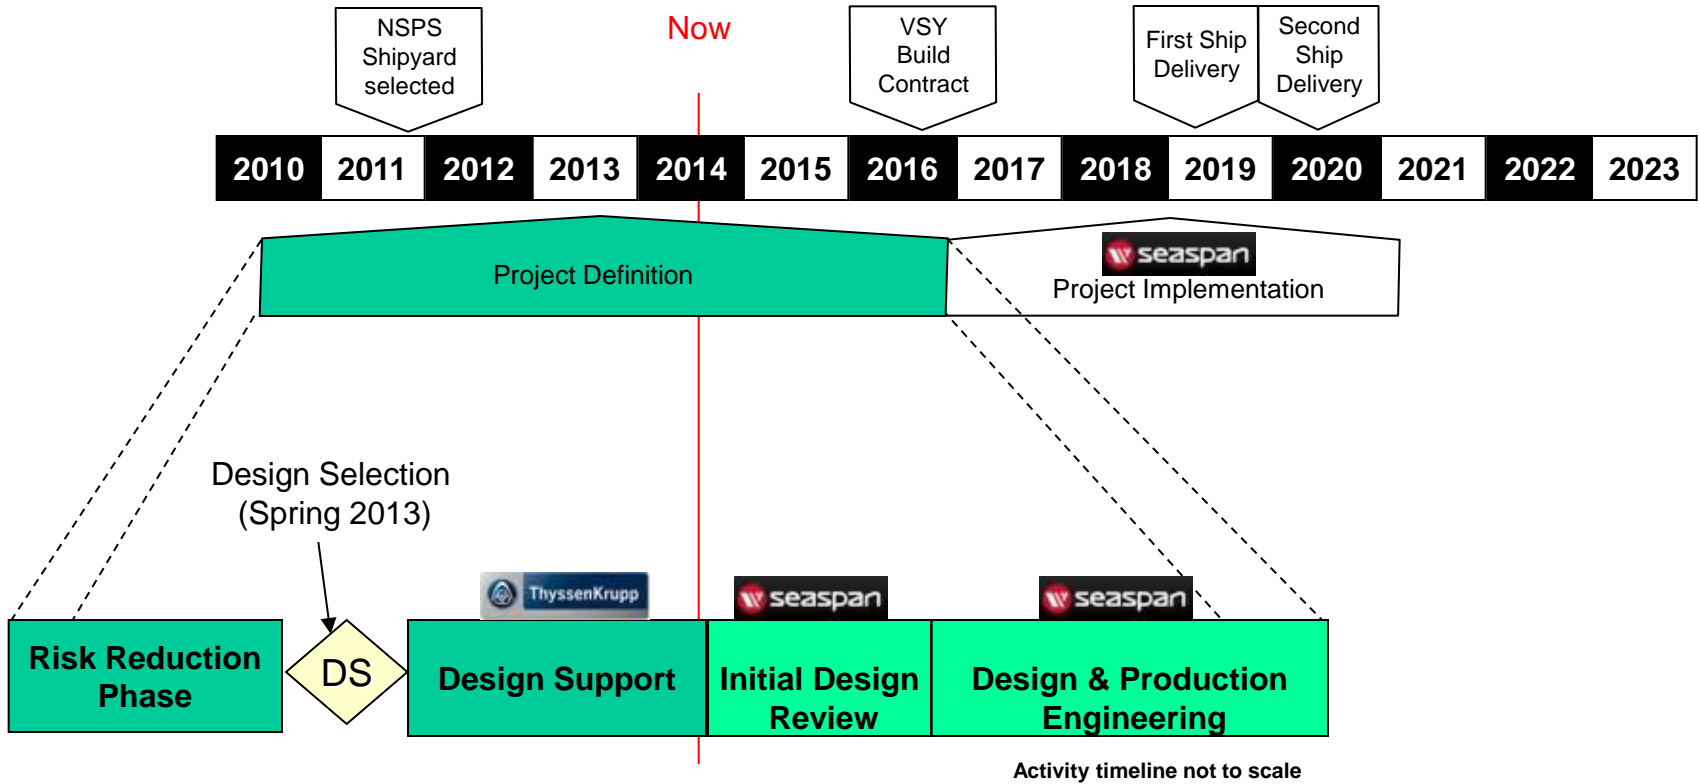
NSPS Shipyard selected

Now

VSY Build Contract

First Ship Delivery

Second Ship Delivery

| 2010 | 2011 | 2012 | 2013 | 2014 | 2015 | 2016 | 2017 | 2018 | 2019 | 2020 | 2021 | 2022 | 2023 |
|---|---|---|---|---|---|---|---|---|---|---|---|---|---|

Project Definition

seaspan
Project Implementation

Design Selection (Spring 2013)

ThyssenKrupp

seaspan

seaspan

Risk Reduction Phase

DS

Design Support

Initial Design Review

Design & Production Engineering

Activity timeline not to scale